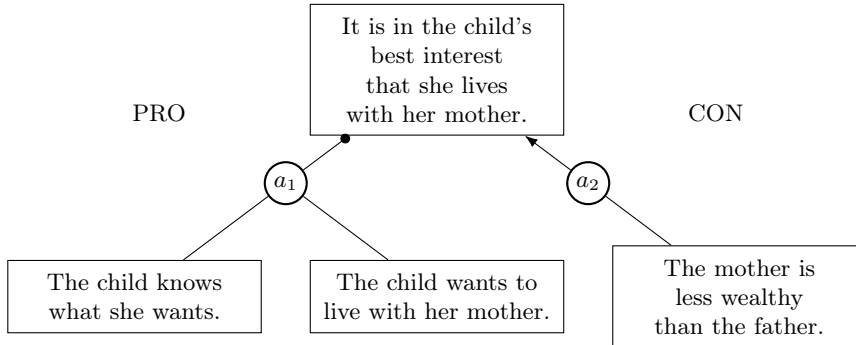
It is in the child's best interest that she lives with her mother.

PRO

CON

$a_1$

$a_2$

The child knows what she wants.

The child wants to live with her mother.

The mother is less wealthy than the father.